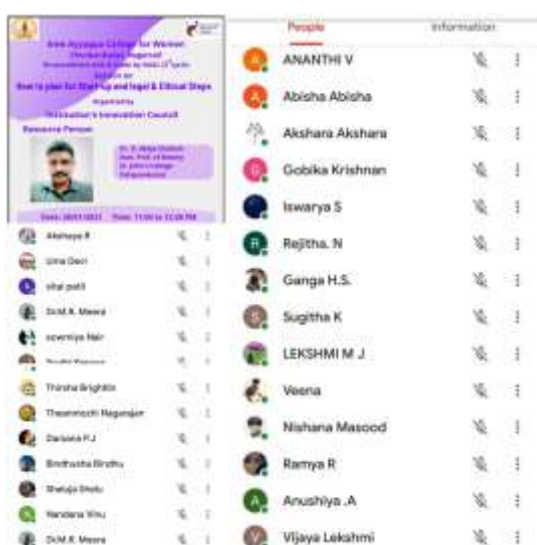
Arul Anandar College for Women
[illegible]
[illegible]
Webinar on
How to plan for Startup and legal & Ethical Steps
Organized by
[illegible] Innovation Council
Resource Person
Dr. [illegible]
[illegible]
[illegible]
Date: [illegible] Time: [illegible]

Akshaya R
Uma Devi
sital patil
Dr.M.R. Meera
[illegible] Nair
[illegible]
Thrisha Brightlin
Thaanmozhi Nagarajan
Darsana P.J
Bindhusha Bindhu
Shaluja Shelu
Nandana Vinu
Dr.M.R. Meera

People
Information
ANANTHI V
Abisha Abisha
Akshara Akshara
Gobika Krishnan
Iswarya S
Rejitha. N
Ganga H.S.
Sugitha K
LEKSHMI M J
Veena
Nishana Masood
Ramya R
Anushiya .A
Vijaya Lekshmi